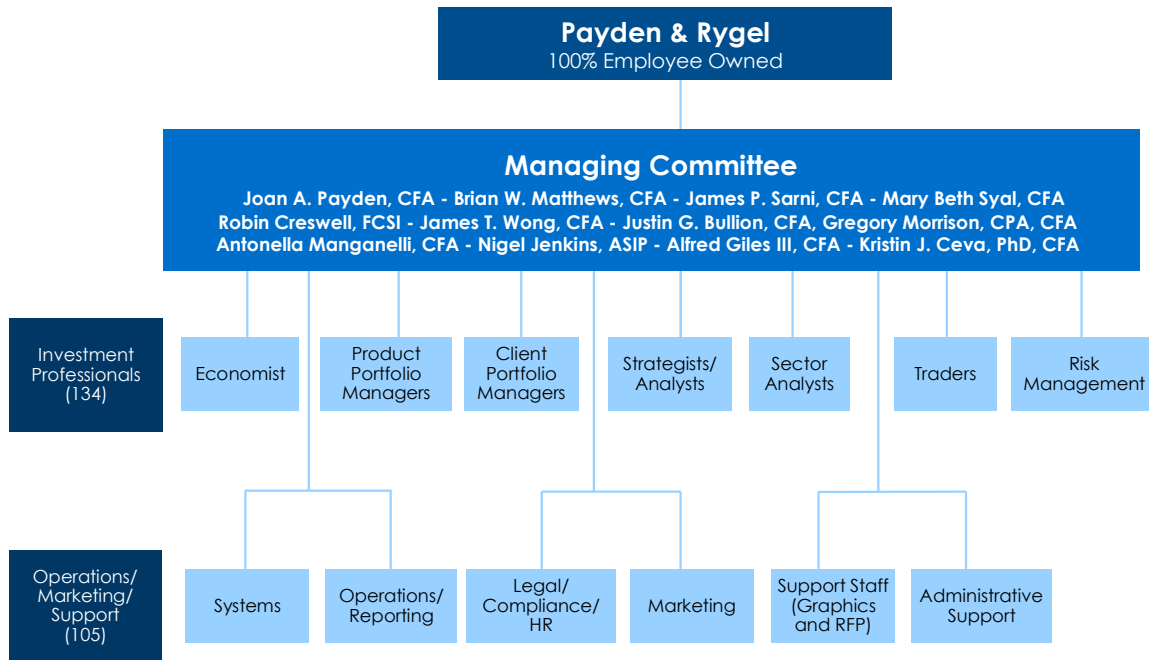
Payden & Rygel
100% Employee Owned

Managing Committee
Joan A. Payden, CFA - Brian W. Matthews, CFA - James P. Sarni, CFA - Mary Beth Syal, CFA
Robin Creswell, FCSI - James T. Wong, CFA - Justin G. Bullion, CFA, Gregory Morrison, CPA, CFA
Antonella Manganelli, CFA - Nigel Jenkins, ASIP - Alfred Giles III, CFA - Kristin J. Ceva, PhD, CFA

Investment Professionals (134)

Economist

Product Portfolio Managers

Client Portfolio Managers

Strategists/ Analysts

Sector Analysts

Traders

Risk Management

Operations/ Marketing/ Support (105)

Systems

Operations/ Reporting

Legal/ Compliance/ HR

Marketing

Support Staff (Graphics and RFP)

Administrative Support